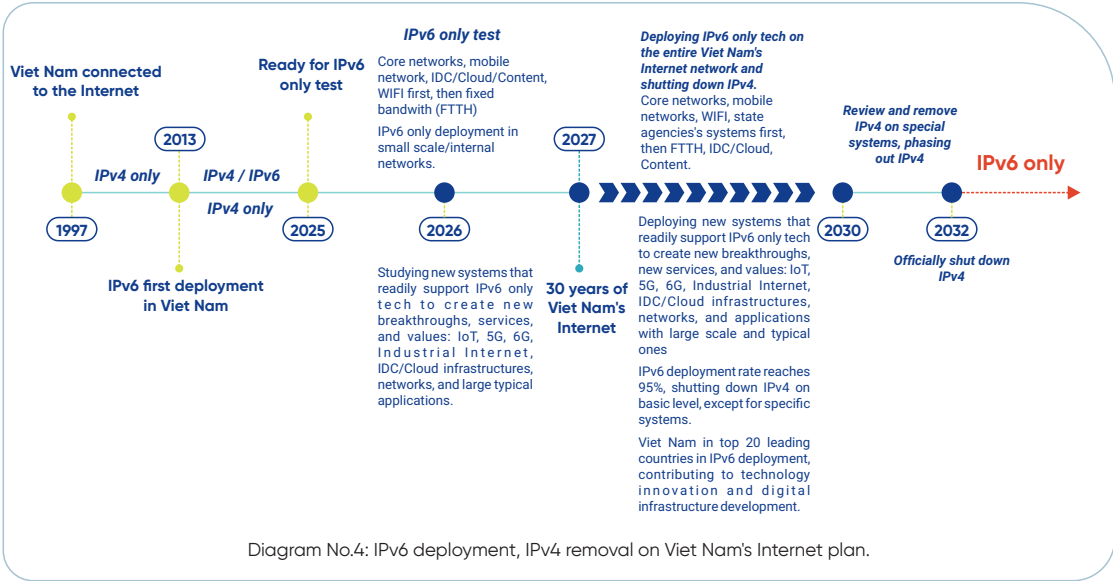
Viet Nam connected to the Internet

1997

IPv4 only

2013

IPv6 first deployment in Viet Nam

IPv4 / IPv6

IPv4 only

Ready for IPv6 only test

2025

IPv6 only test

Core networks, mobile network, IDC/Cloud/Content, WIFI first, then fixed bandwith (FTTH)

IPv6 only deployment in small scale/internal networks.

2026

Studying new systems that readily support IPv6 only tech to create new breakthroughs, services, and values: IoT, 5G, 6G, Industrial Internet, IDC/Cloud infrastructures, networks, and large typical applications.

2027

30 years of Viet Nam's Internet

Deploying IPv6 only tech on the entire Viet Nam's Internet network and shutting down IPv4.

Core networks, mobile networks, WIFI, state agencies's systems first, then FTTH, IDC/Cloud, Content.

Deploying new systems that readily support IPv6 only tech to create new breakthroughs, new services, and values: IoT, 5G, 6G, Industrial Internet, IDC/Cloud infrastructures, networks, and applications with large scale and typical ones

IPv6 deployment rate reaches 95%, shutting down IPv4 on basic level, except for specific systems.

Viet Nam in top 20 leading countries in IPv6 deployment, contributing to technology innovation and digital infrastructure development.

Review and remove IPv4 on special systems, phasing out IPv4

2030

IPv6 only

2032

Officially shut down IPv4

Diagram No.4: IPv6 deployment, IPv4 removal on Viet Nam's Internet plan.